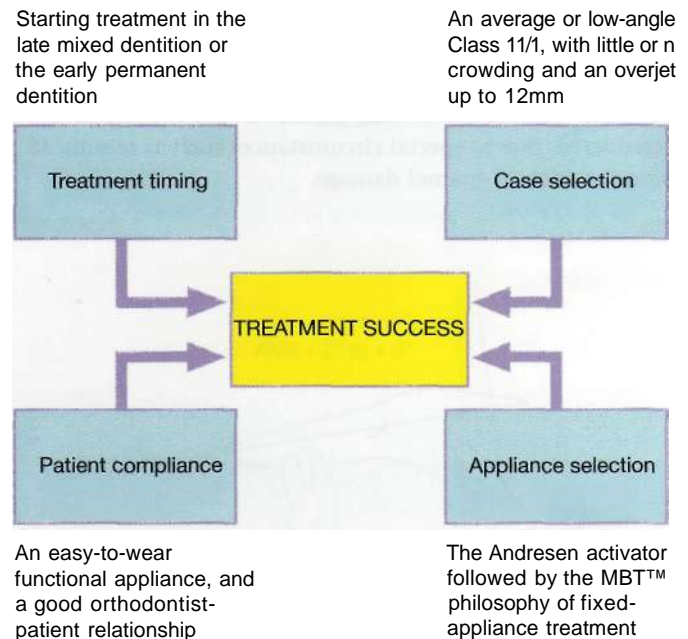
Starting treatment in the late mixed dentition or the early permanent dentition

An average or low-angle Class 11/1, with little or n crowding and an overjet up to 12mm

Treatment timing

Case selection

TREATMENT SUCCESS

Patient compliance

Appliance selection

An easy-to-wear functional appliance, and a good orthodontist-patient relationship

The Andresen activator followed by the MBT™ philosophy of fixed-appliance treatment